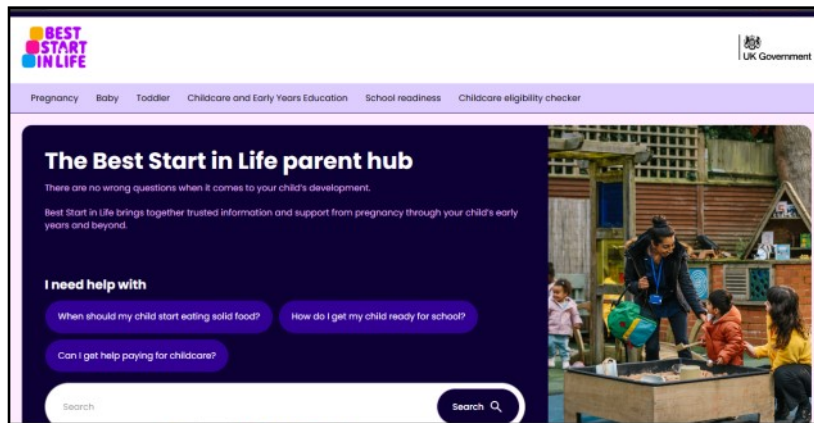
BEST START IN LIFE

UK Government

Pregnancy Baby Toddler Childcare and Early Years Education School readiness Childcare eligibility checker

The Best Start in Life parent hub

There are no wrong questions when it comes to your child's development.

Best Start in Life brings together trusted information and support from pregnancy through your child's early years and beyond.

I need help with

When should my child start eating solid food?

How do I get my child ready for school?

Can I get help paying for childcare?

Search

Search